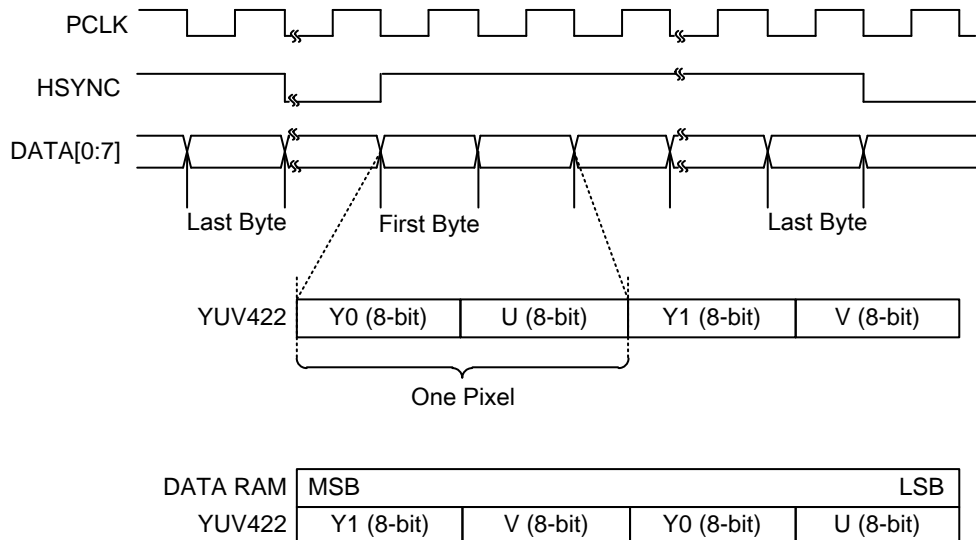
PCLK

HSYNC

DATA[0:7]

Last Byte

First Byte

Last Byte

| YUV422 | Y0 (8-bit) | U (8-bit) | Y1 (8-bit) | V (8-bit) |
|---|---|---|---|---|

One Pixel

| DATA RAM | MSB | | | LSB |
|---|---|---|---|---|
| YUV422 | Y1 (8-bit) | V (8-bit) | Y0 (8-bit) | U (8-bit) |